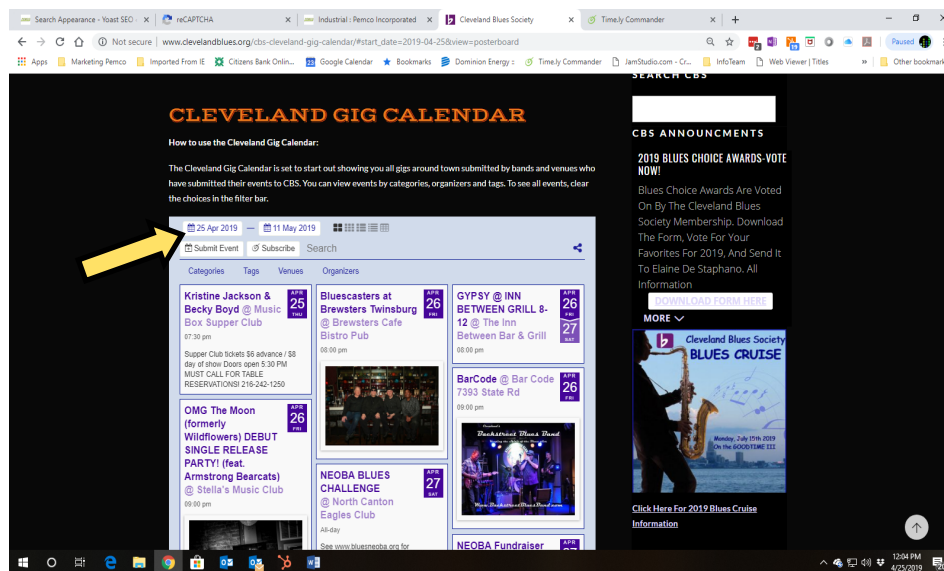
Search Appearance - Yoast SEO ‹ | reCAPTCHA | Industrial : Pemco Incorporated | Cleveland Blues Society | Time.ly Commander | +

Not secure | www.clevelandblues.org/cbs-cleveland-gig-calendar/#start_date=2019-04-25&view=posterboard

Paused

Apps | Marketing Pemco | Imported From IE | Citizens Bank Onlin... | Google Calendar | Bookmarks | Dominion Energy : | Time.ly Commander | JamStudio.com - Cr... | InfoTeam | Web Viewer | Titles | » | Other bookmarks

SEARCH CBS

CLEVELAND GIG CALENDAR

How to use the Cleveland Gig Calendar:

The Cleveland Gig Calendar is set to start out showing you all gigs around town submitted by bands and venues who have submitted their events to CBS. You can view events by categories, organizers and tags. To see all events, clear the choices in the filter bar.

25 Apr 2019 — 11 May 2019

Submit Event | Subscribe | Search

Categories | Tags | Venues | Organizers

Kristine Jackson & Becky Boyd @ Music Box Supper Club
APR 25 THU
07:30 pm
Supper Club tickets $6 advance / $8 day of show Doors open 5:30 PM MUST CALL FOR TABLE RESERVATIONS! 216-242-1250

OMG The Moon (formerly Wildflowers) DEBUT SINGLE RELEASE PARTY! (feat. Armstrong Bearcats) @ Stella's Music Club
APR 26 FRI
09:00 pm

Bluescasters at Brewsters Twinsburg @ Brewsters Cafe Bistro Pub
APR 26 FRI
06:00 pm

NEOBA BLUES CHALLENGE @ North Canton Eagles Club
APR 27 SAT
All-day
See www.bluesneoba.org for

GYPSY @ INN BETWEEN GRILL 8-12 @ The Inn Between Bar & Grill
APR 26 FRI
27 SAT
08:00 pm

BarCode @ Bar Code 7393 State Rd
APR 26 FRI
09:00 pm
Backstreet Blues Band
www.BackstreetBluesBand.com

NEOBA Fundraiser

CBS ANNOUNCMENTS

2019 BLUES CHOICE AWARDS-VOTE NOW!

Blues Choice Awards Are Voted On By The Cleveland Blues Society Membership. Download The Form, Vote For Your Favorites For 2019, And Send It To Elaine De Staphano. All Information

DOWNLOAD FORM HERE

MORE

Cleveland Blues Society
BLUES CRUISE
Monday, July 15th 2019
On the GOODTIME III

Click Here For 2019 Blues Cruise Information

12:04 PM
4/25/2019